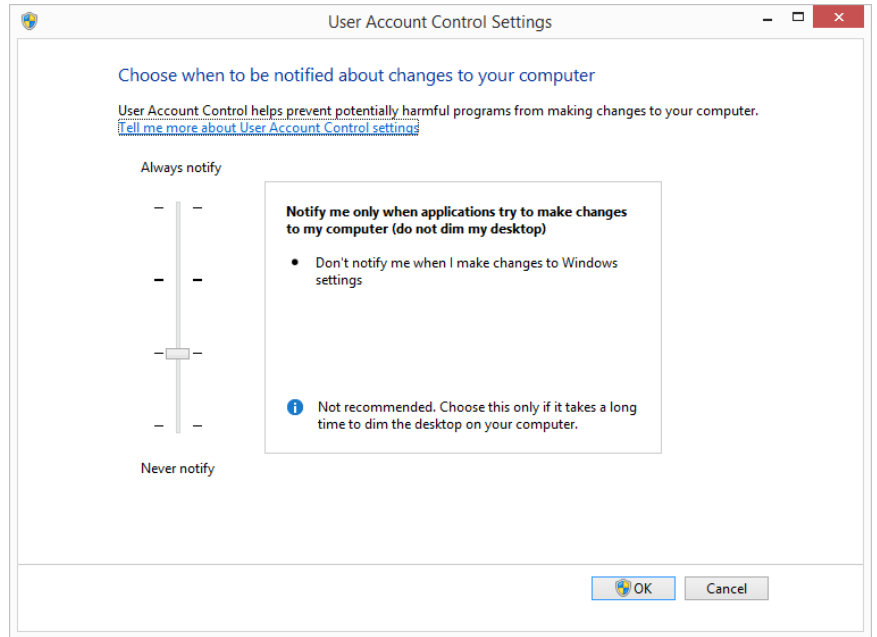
User Account Control Settings

Choose when to be notified about changes to your computer

User Account Control helps prevent potentially harmful programs from making changes to your computer.
Tell me more about User Account Control settings

Always notify

Notify me only when applications try to make changes to my computer (do not dim my desktop)

- Don't notify me when I make changes to Windows settings

Not recommended. Choose this only if it takes a long time to dim the desktop on your computer.

Never notify

OK

Cancel